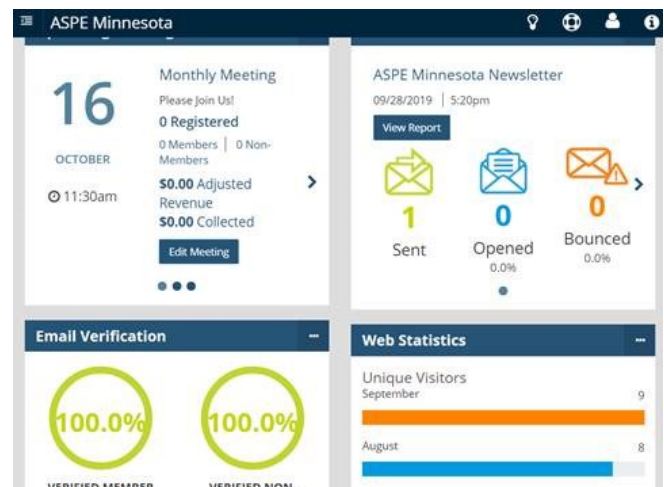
ASPE Minnesota

16
OCTOBER
11:30am

Monthly Meeting
Please Join Us!
0 Registered
0 Members | 0 Non-Members
$0.00 Adjusted Revenue
$0.00 Collected
Edit Meeting

ASPE Minnesota Newsletter
09/28/2019 | 5:20pm
View Report
1
Sent
0
Opened
0.0%
0
Bounced
0.0%

Email Verification
100.0%
100.0%
VERIFIED MEMBER
VERIFIED NON

Web Statistics
Unique Visitors
September
9
August
8